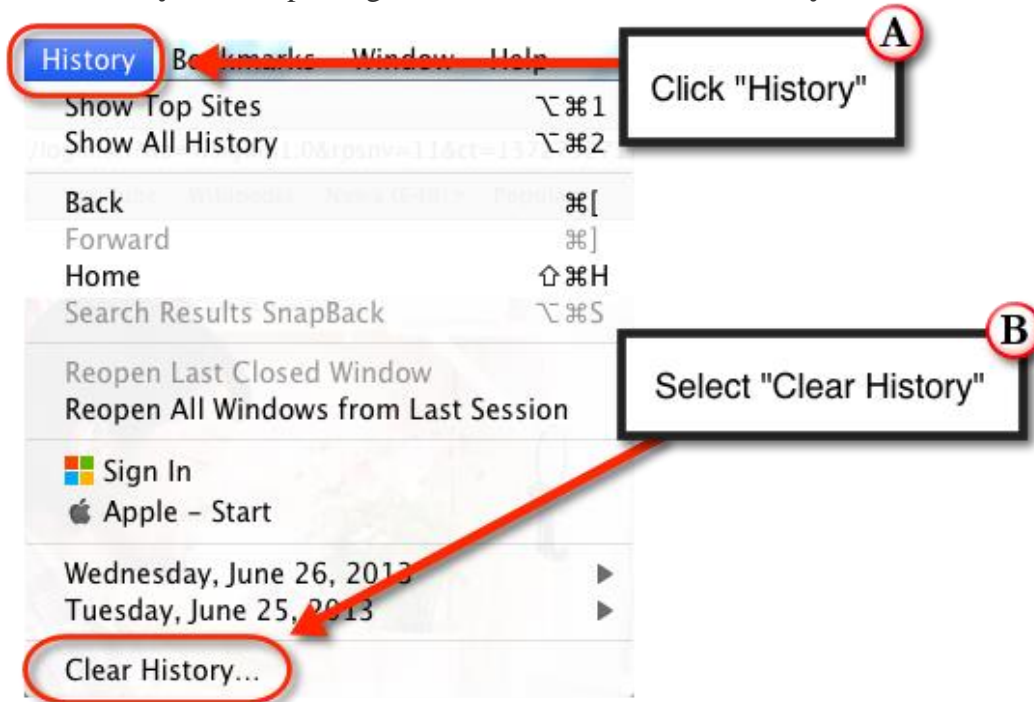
History Bookmarks Window Help

A

Click "History"

Show Top Sites ⌥⌘1
Show All History ⌥⌘2

Back ⌘[
Forward ⌘]
Home ⇧⌘H
Search Results SnapBack ⌥⌘S

B

Select "Clear History"

Reopen Last Closed Window
Reopen All Windows from Last Session

Sign In
Apple - Start

Wednesday, June 26, 2013
Tuesday, June 25, 2013

Clear History...